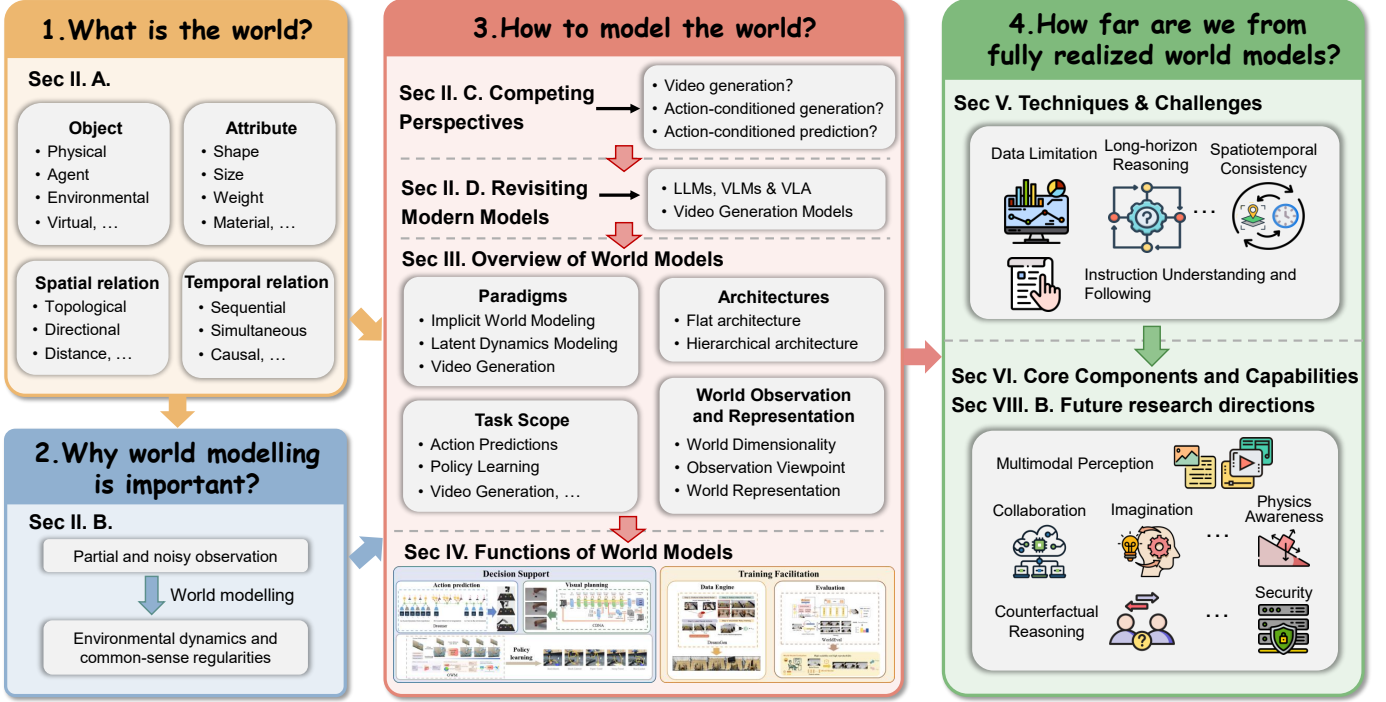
1.What is the world?

Sec II. A.

Object
• Physical
• Agent
• Environmental
• Virtual, …

Attribute
• Shape
• Size
• Weight
• Material, …

Spatial relation
• Topological
• Directional
• Distance, …

Temporal relation
• Sequential
• Simultaneous
• Causal, …

2.Why world modelling is important?

Sec II. B.

Partial and noisy observation

World modelling

Environmental dynamics and common-sense regularities

3.How to model the world?

Sec II. C. Competing Perspectives

• Video generation?
• Action-conditioned generation?
• Action-conditioned prediction?

Sec II. D. Revisiting Modern Models

• LLMs, VLMs & VLA
• Video Generation Models

Sec III. Overview of World Models

Paradigms
• Implicit World Modeling
• Latent Dynamics Modeling
• Video Generation

Architectures
• Flat architecture
• Hierarchical architecture

Task Scope
• Action Predictions
• Policy Learning
• Video Generation, …

World Observation and Representation
• World Dimensionality
• Observation Viewpoint
• World Representation

Sec IV. Functions of World Models

Decision Support
Action prediction
Visual planning
Policy learning

Training Facilitation
Data Engine
Evaluation

4.How far are we from fully realized world models?

Sec V. Techniques & Challenges

Data Limitation
Long-horizon Reasoning
Spatiotemporal Consistency
…
Instruction Understanding and Following

Sec VI. Core Components and Capabilities
Sec VIII. B. Future research directions

Multimodal Perception
Collaboration
Imagination
…
Physics Awareness
Counterfactual Reasoning
…
Security